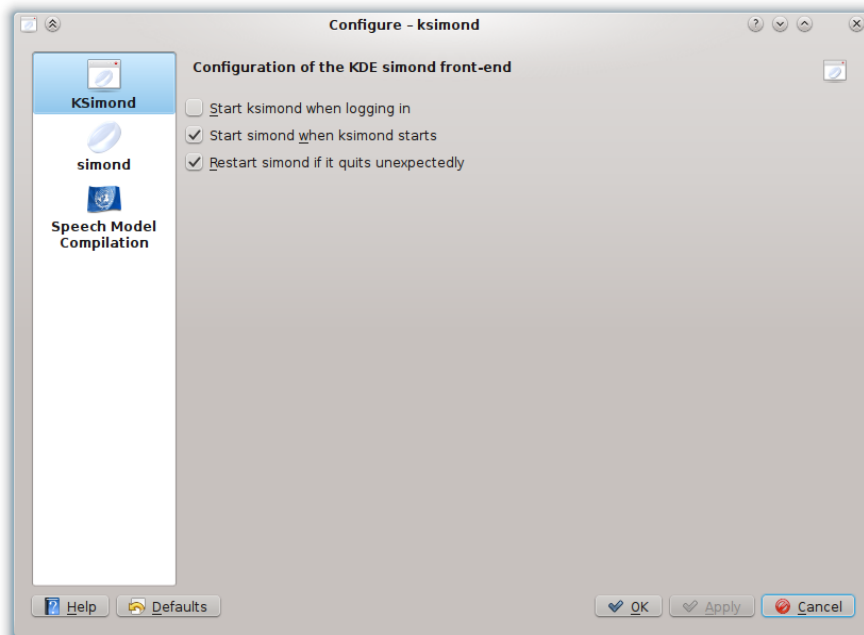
Configure - ksimond

KSimond

simond

Speech Model Compilation

Configuration of the KDE simond front-end

Start ksimond when logging in

Start simond when ksimond starts

Restart simond if it quits unexpectedly

Help

Defaults

OK

Apply

Cancel